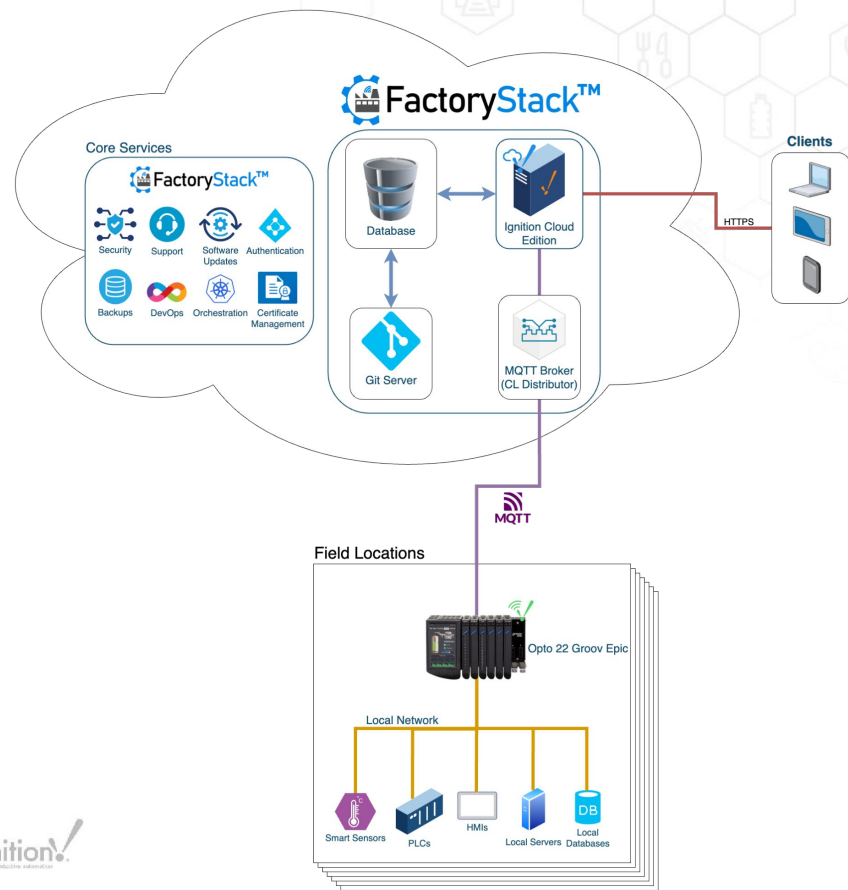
FactoryStack™

Core Services

FactoryStack™

Security Support Software Updates Authentication

Backups DevOps Orchestration Certificate Management

Database

Ignition Cloud Edition

Git Server

MQTT Broker (CL Distributor)

Clients

HTTPS

MQTT

Field Locations

Opto 22 Groov Epic

Local Network

Smart Sensors PLCs HMIs Local Servers Local Databases

DB

ition